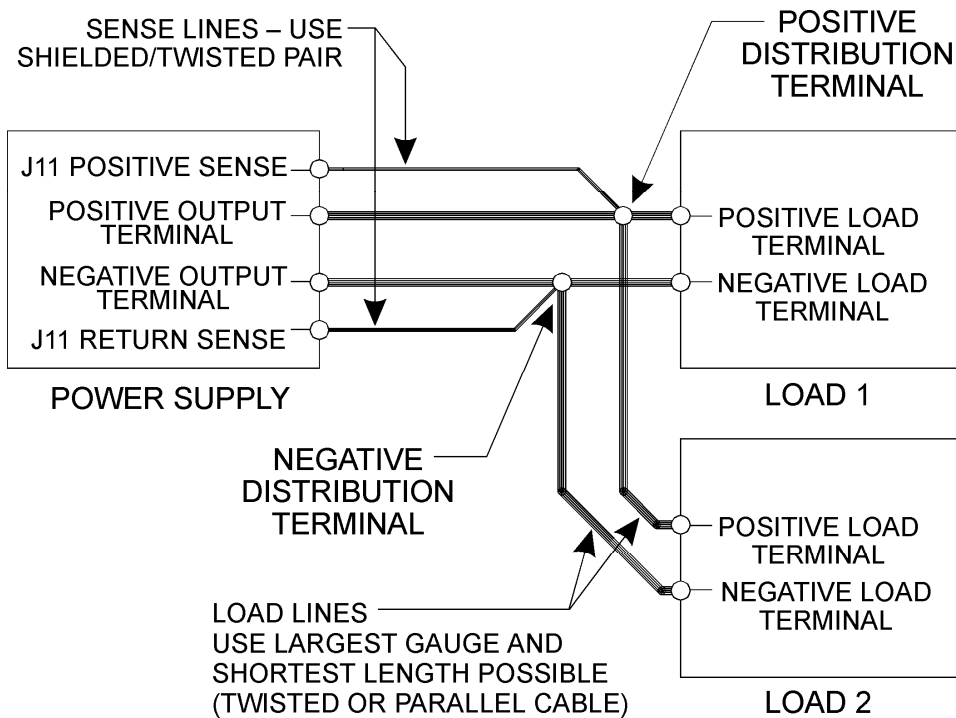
SENSE LINES – USE SHIELDED/TWISTED PAIR

POSITIVE DISTRIBUTION TERMINAL

J11 POSITIVE SENSE

POSITIVE OUTPUT TERMINAL

NEGATIVE OUTPUT TERMINAL

J11 RETURN SENSE

POWER SUPPLY

POSITIVE LOAD TERMINAL

NEGATIVE LOAD TERMINAL

LOAD 1

NEGATIVE DISTRIBUTION TERMINAL

POSITIVE LOAD TERMINAL

NEGATIVE LOAD TERMINAL

LOAD LINES
USE LARGEST GAUGE AND SHORTEST LENGTH POSSIBLE (TWISTED OR PARALLEL CABLE)

LOAD 2